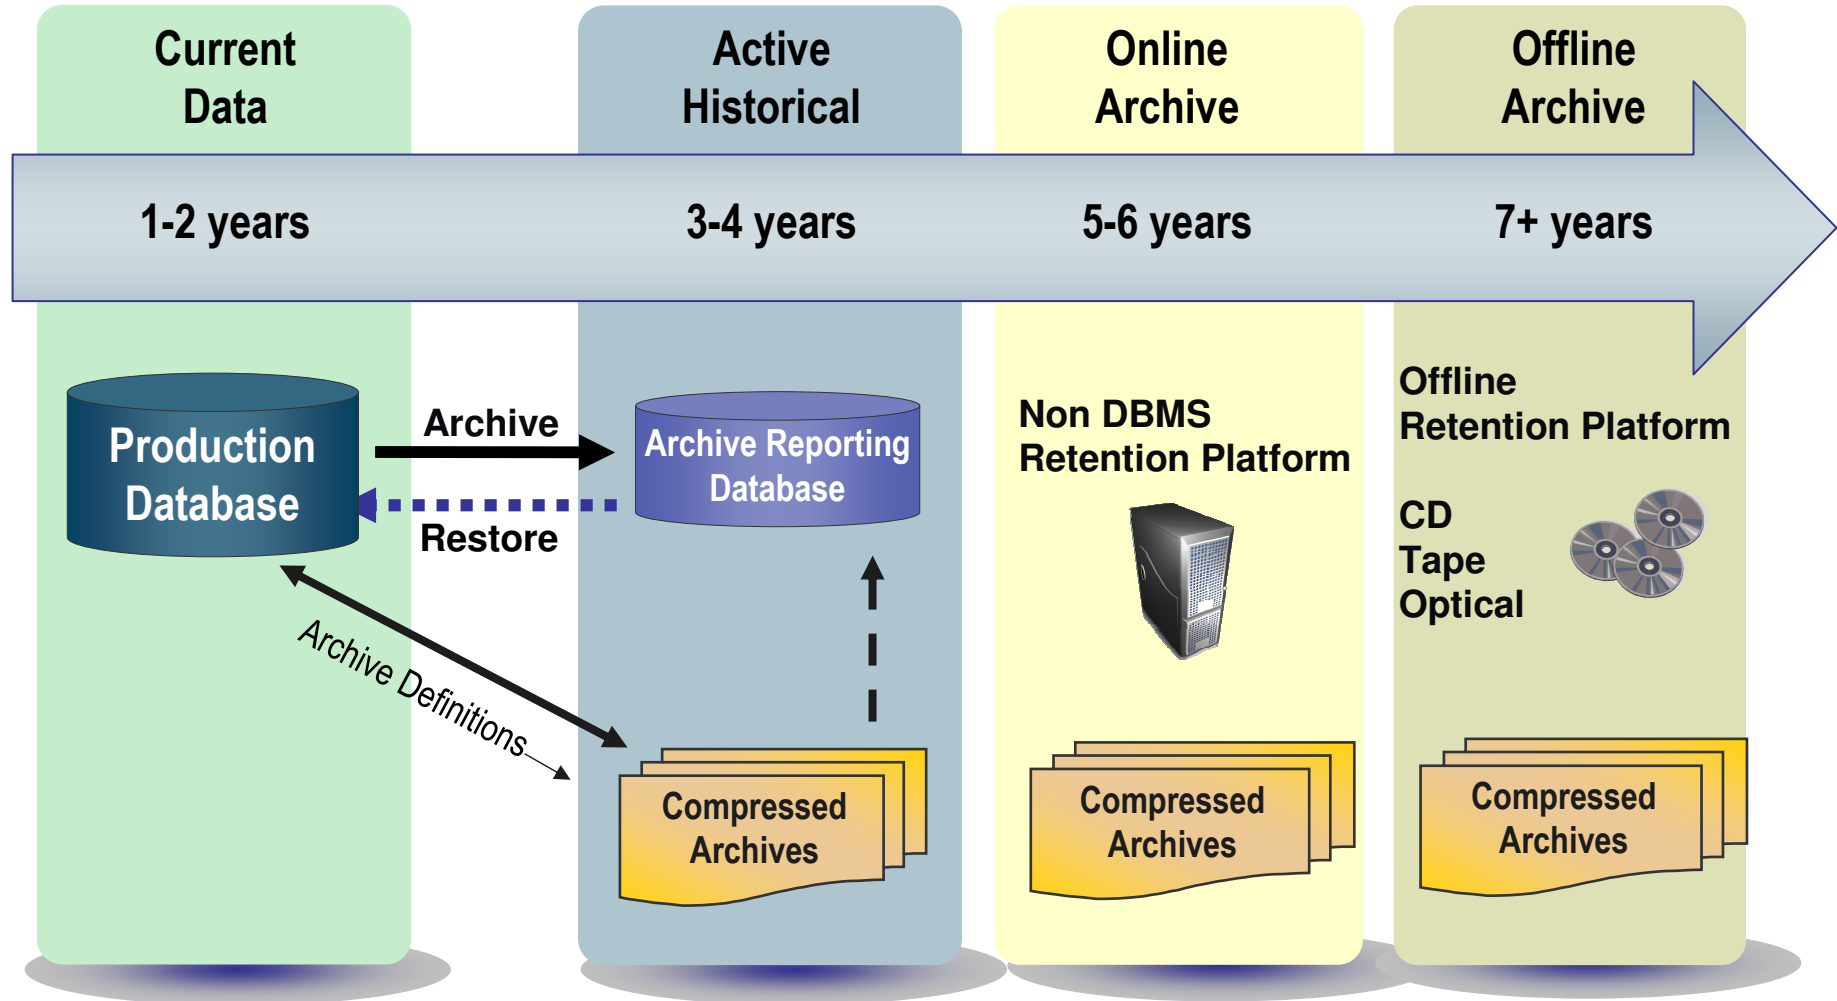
Current Data

Active Historical

Online Archive

Offline Archive

1-2 years

3-4 years

5-6 years

7+ years

Production Database

Archive

Restore

Archive Reporting Database

Non DBMS Retention Platform

Offline Retention Platform

CD
Tape
Optical

Archive Definitions

Compressed Archives

Compressed Archives

Compressed Archives